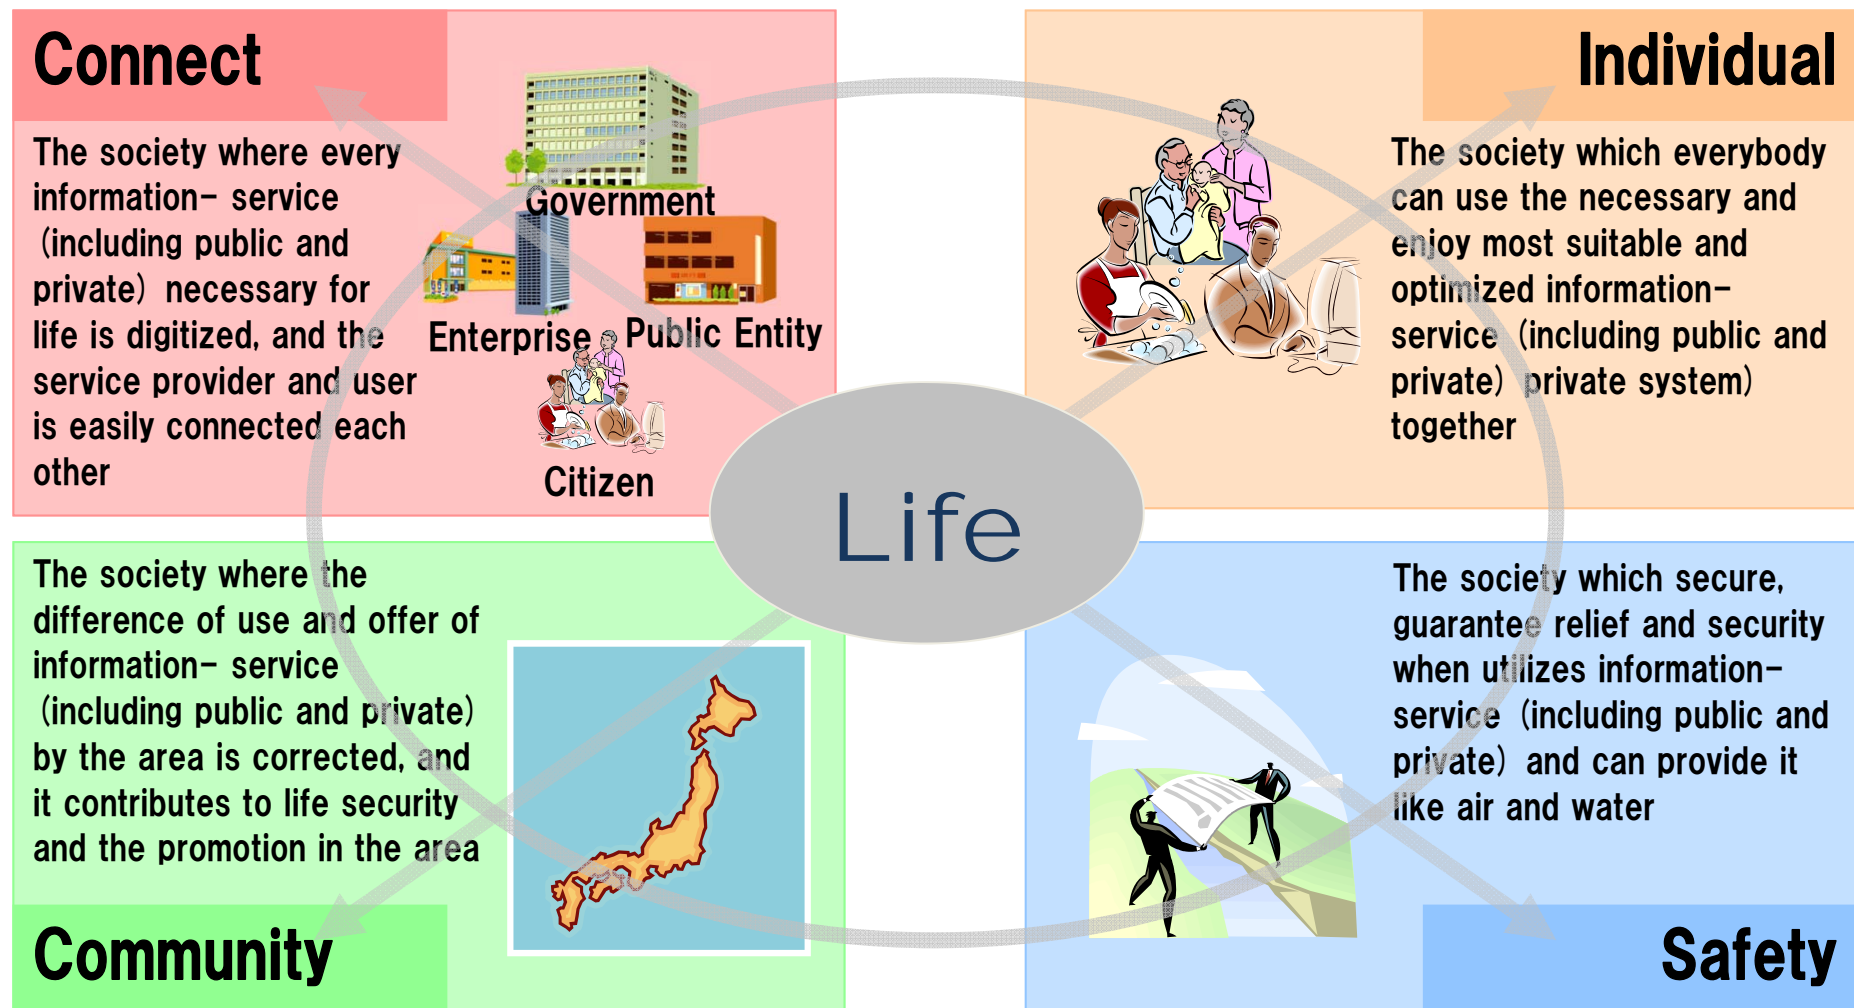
Connect

The society where every information– service (including public and private) necessary for life is digitized, and the service provider and user is easily connected each other

Government

Enterprise

Public Entity

Citizen

Individual

The society which everybody can use the necessary and enjoy most suitable and optimized information–service (including public and private) private system) together

Life

The society where the difference of use and offer of information– service (including public and private) by the area is corrected, and it contributes to life security and the promotion in the area

Community

The society which secure, guarantee relief and security when utilizes information–service (including public and private) and can provide it like air and water

Safety